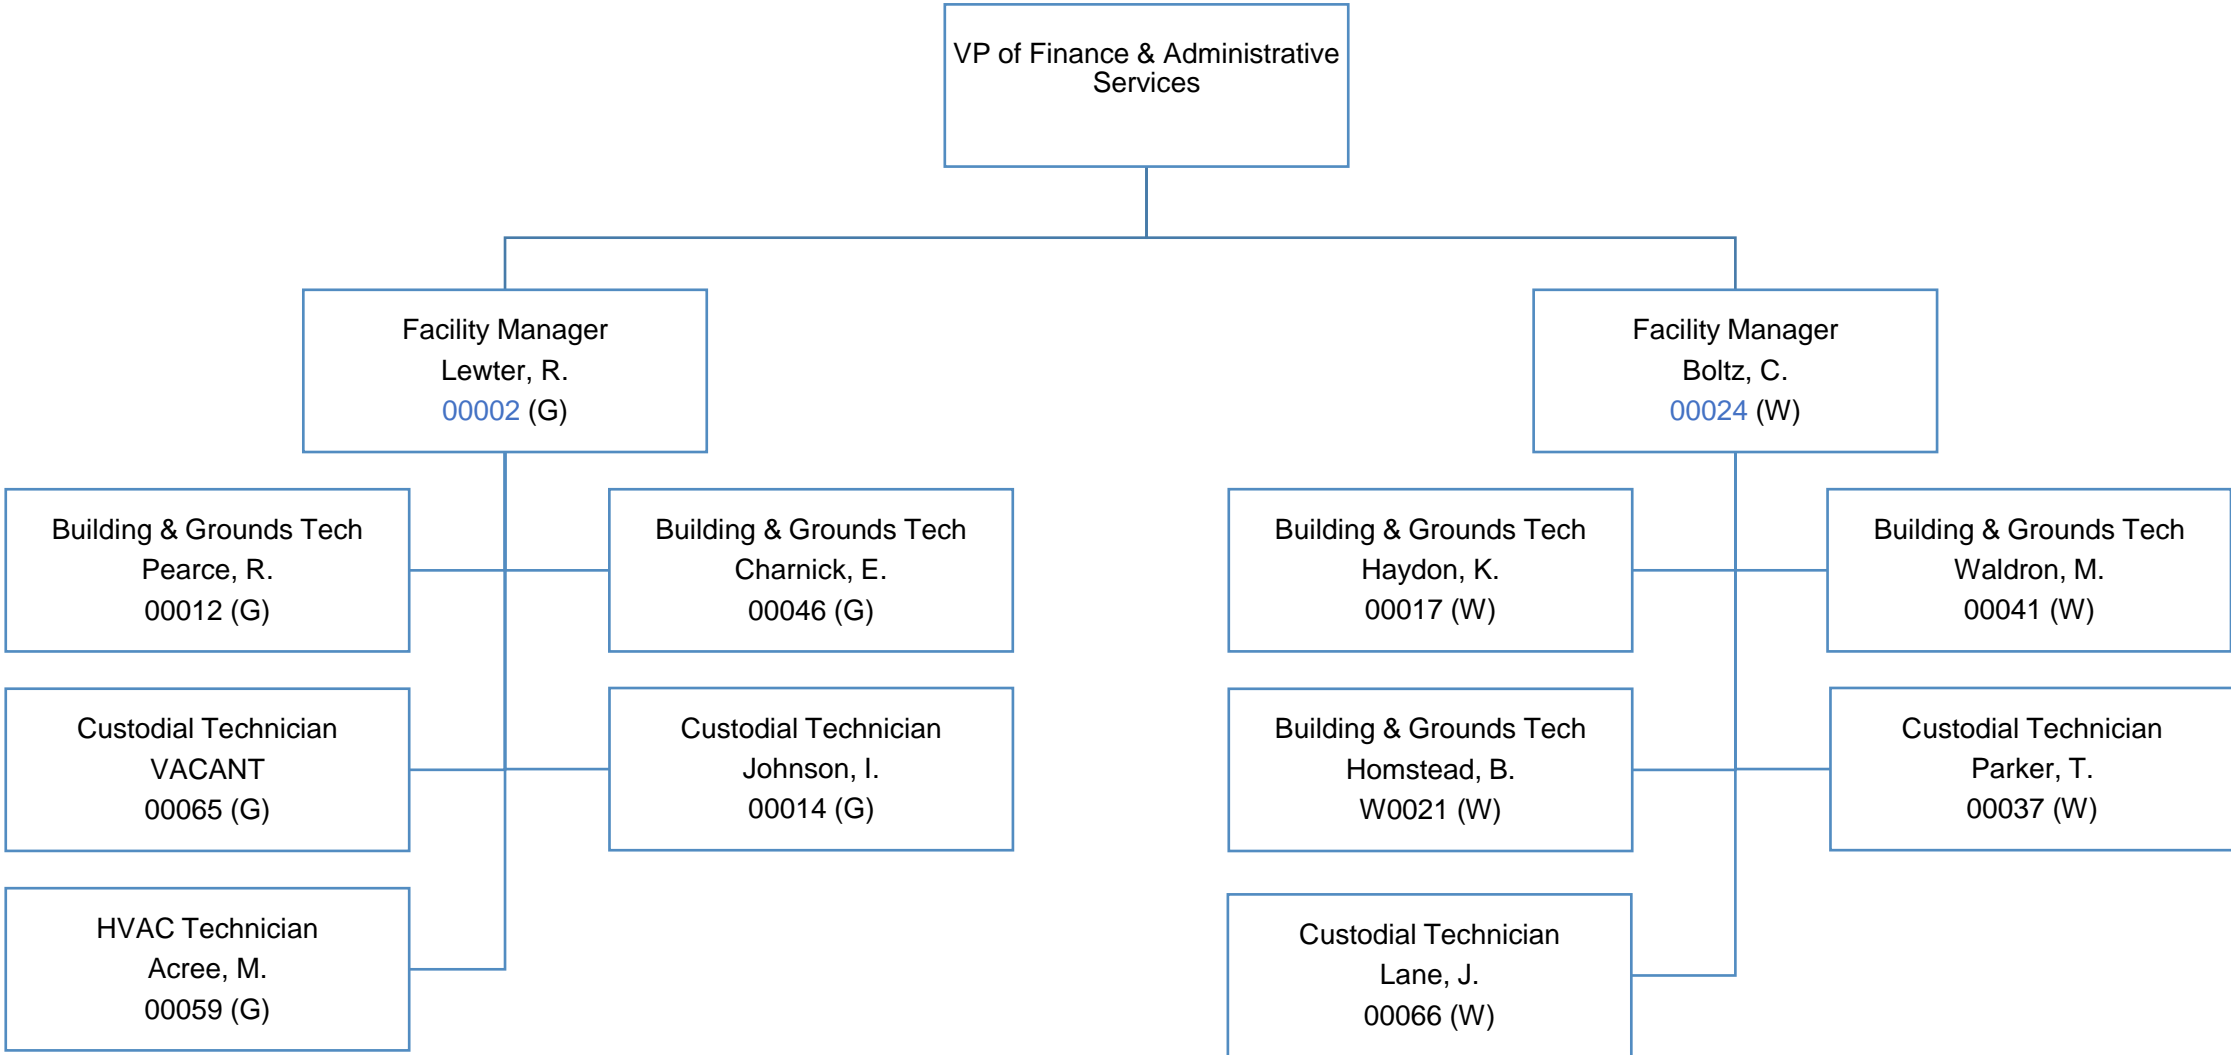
VP of Finance & Administrative Services

Facility Manager
Lewter, R.
00002 (G)

Facility Manager
Boltz, C.
00024 (W)

Building & Grounds Tech
Pearce, R.
00012 (G)

Building & Grounds Tech
Charnick, E.
00046 (G)

Custodial Technician
VACANT
00065 (G)

Custodial Technician
Johnson, I.
00014 (G)

HVAC Technician
Acree, M.
00059 (G)

Building & Grounds Tech
Haydon, K.
00017 (W)

Building & Grounds Tech
Waldron, M.
00041 (W)

Building & Grounds Tech
Homstead, B.
W0021 (W)

Custodial Technician
Parker, T.
00037 (W)

Custodial Technician
Lane, J.
00066 (W)